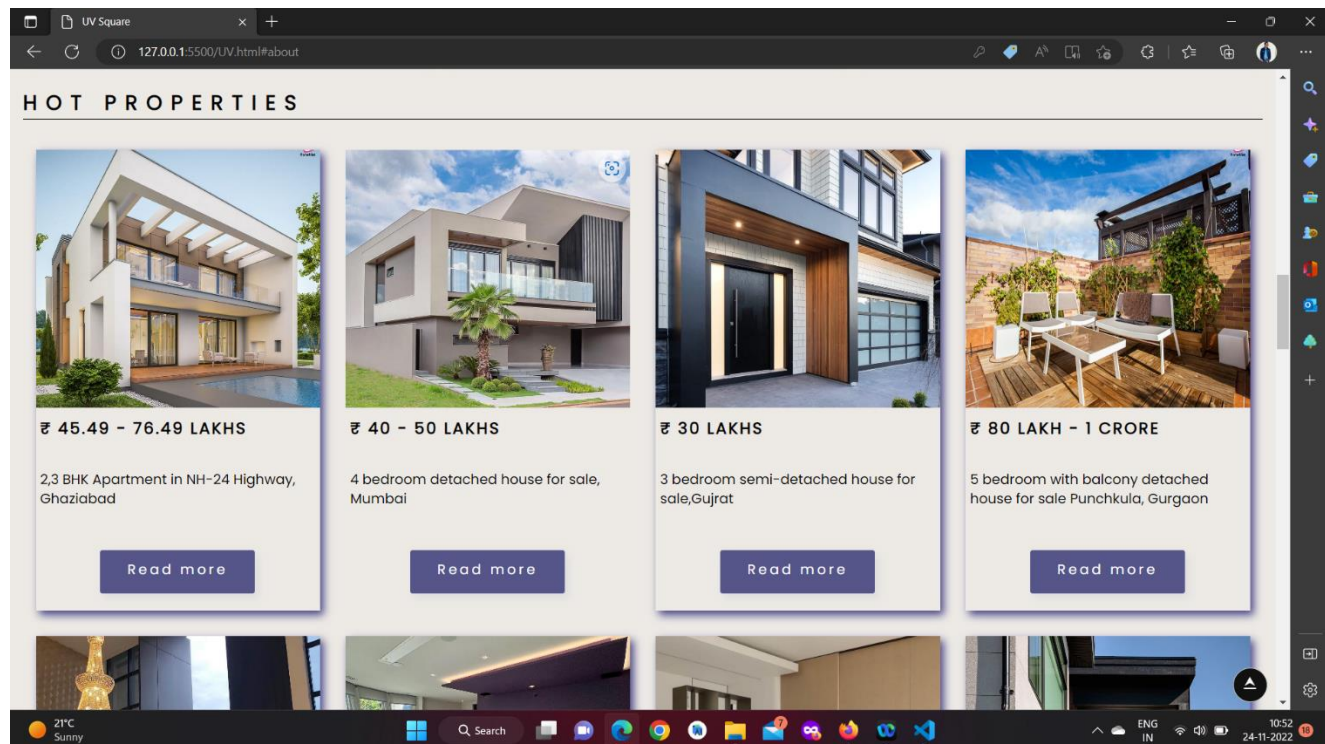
UV Square

127.0.0.1:5500/UV.html#about

HOT PROPERTIES

₹ 45.49 - 76.49 LAKHS

2,3 BHK Apartment in NH-24 Highway, Ghaziabad

Read more

₹ 40 - 50 LAKHS

4 bedroom detached house for sale, Mumbai

Read more

₹ 30 LAKHS

3 bedroom semi-detached house for sale,Gujrat

Read more

₹ 80 LAKH - 1 CRORE

5 bedroom with balcony detached house for sale Punchkula, Gurgaon

Read more

21°C
Sunny

Search

ENG
IN

10:52
24-11-2022